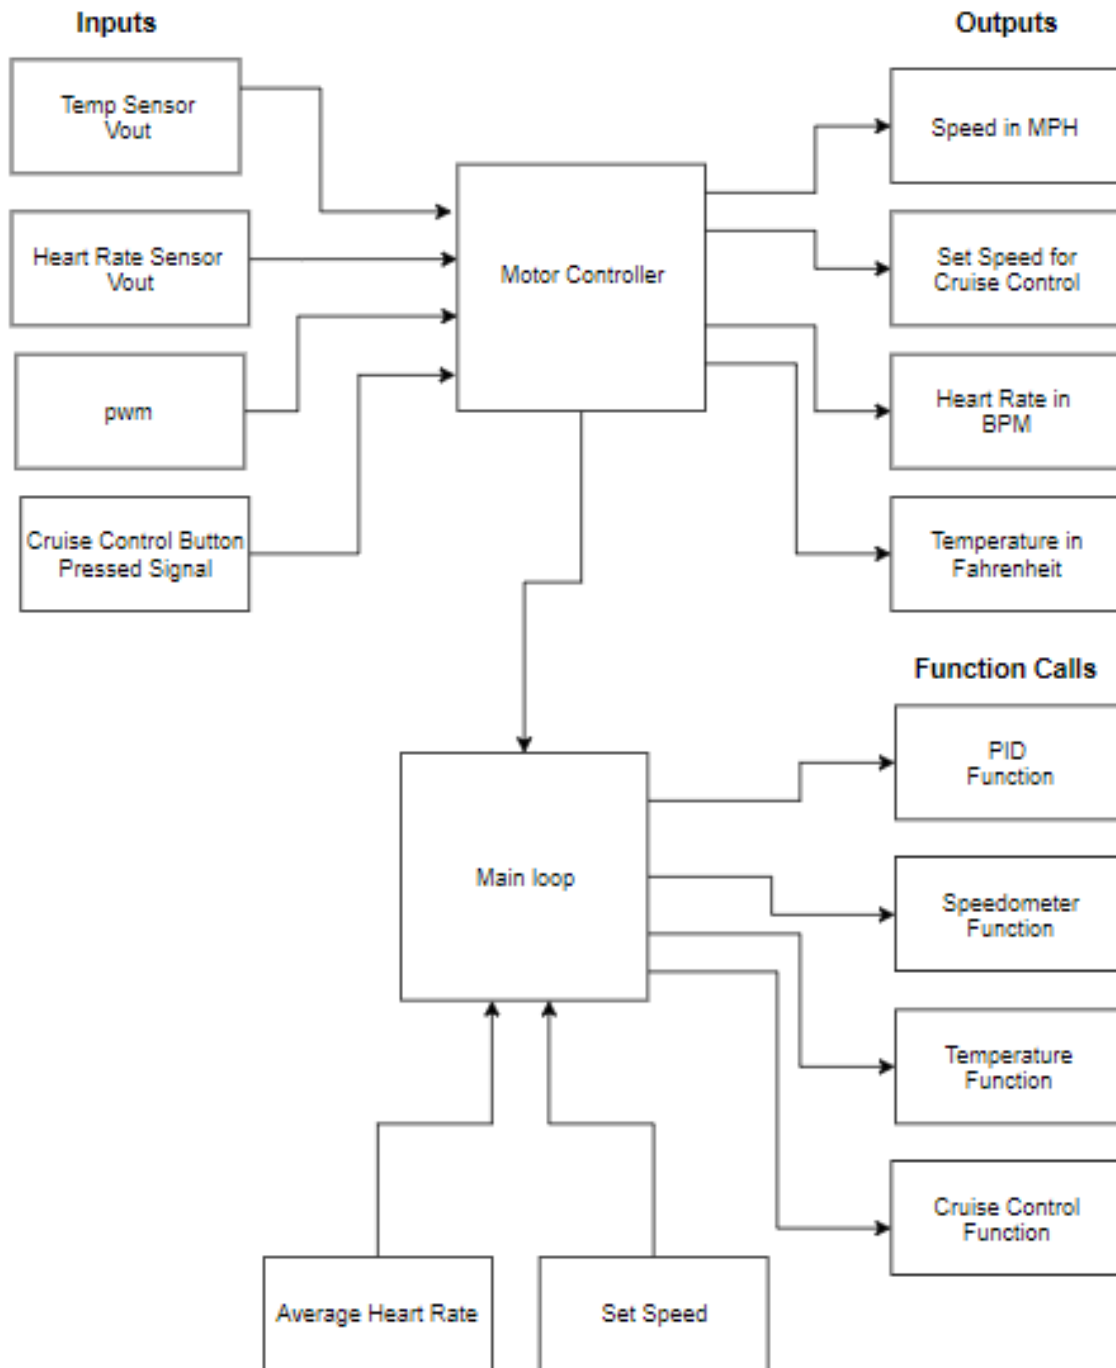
Inputs

Outputs

Temp Sensor Vout

Heart Rate Sensor Vout

pwm

Cruise Control Button Pressed Signal

Motor Controller

Speed in MPH

Set Speed for Cruise Control

Heart Rate in BPM

Temperature in Fahrenheit

Function Calls

PID Function

Speedometer Function

Temperature Function

Cruise Control Function

Main loop

Average Heart Rate

Set Speed